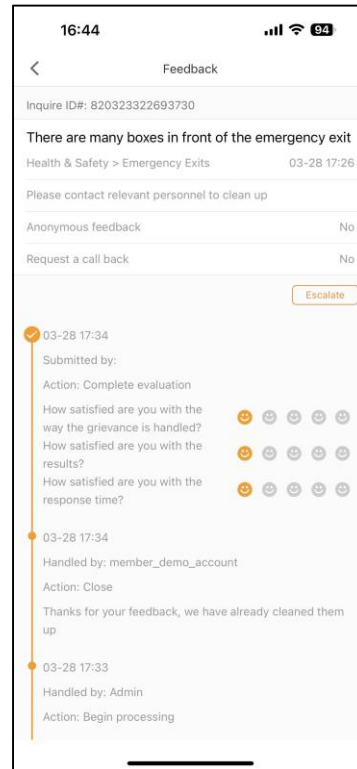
16:44

94

<

Feedback

Inquire ID#: 820323322693730

There are many boxes in front of the emergency exit

Health & Safety > Emergency Exits

03-28 17:26

Please contact relevant personnel to clean up

Anonymous feedback

No

Request a call back

No

Escalate

03-28 17:34

Submitted by:

Action: Complete evaluation

How satisfied are you with the way the grievance is handled?

How satisfied are you with the results?

How satisfied are you with the response time?

03-28 17:34

Handled by: member_demo_account

Action: Close

Thanks for your feedback, we have already cleaned them up

03-28 17:33

Handled by: Admin

Action: Begin processing